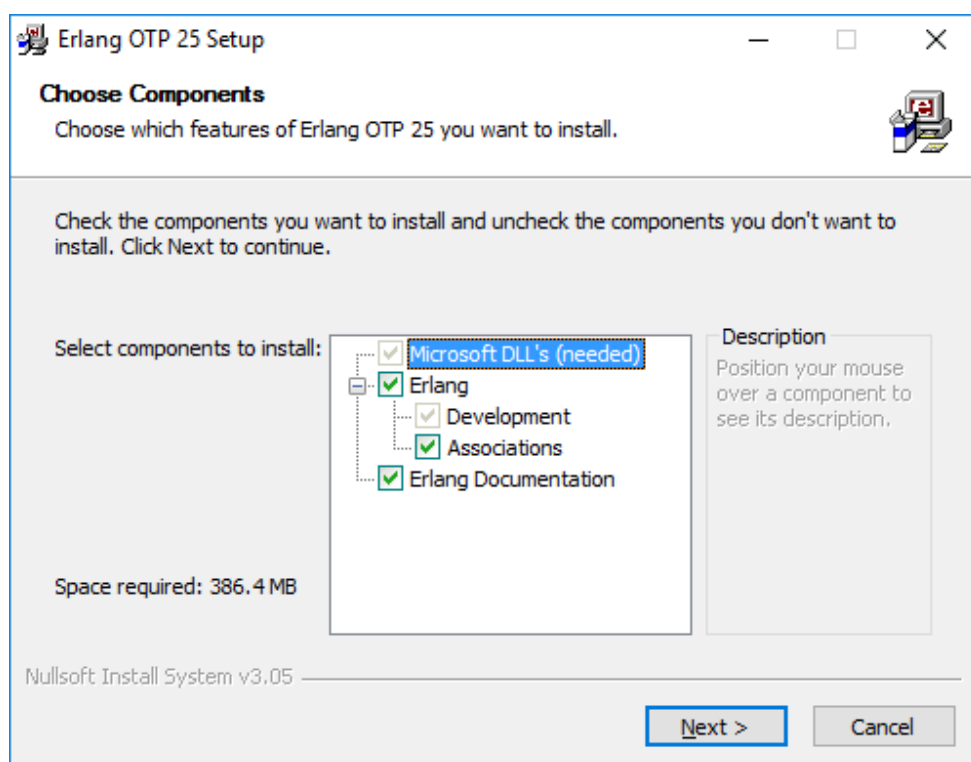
Erlang OTP 25 Setup

Choose Components

Choose which features of Erlang OTP 25 you want to install.

Check the components you want to install and uncheck the components you don't want to install. Click Next to continue.

Select components to install:

Microsoft DLL's (needed)
Erlang
Development
Associations
Erlang Documentation

Description

Position your mouse over a component to see its description.

Space required: 386.4 MB

Nullsoft Install System v3.05

Next >

Cancel